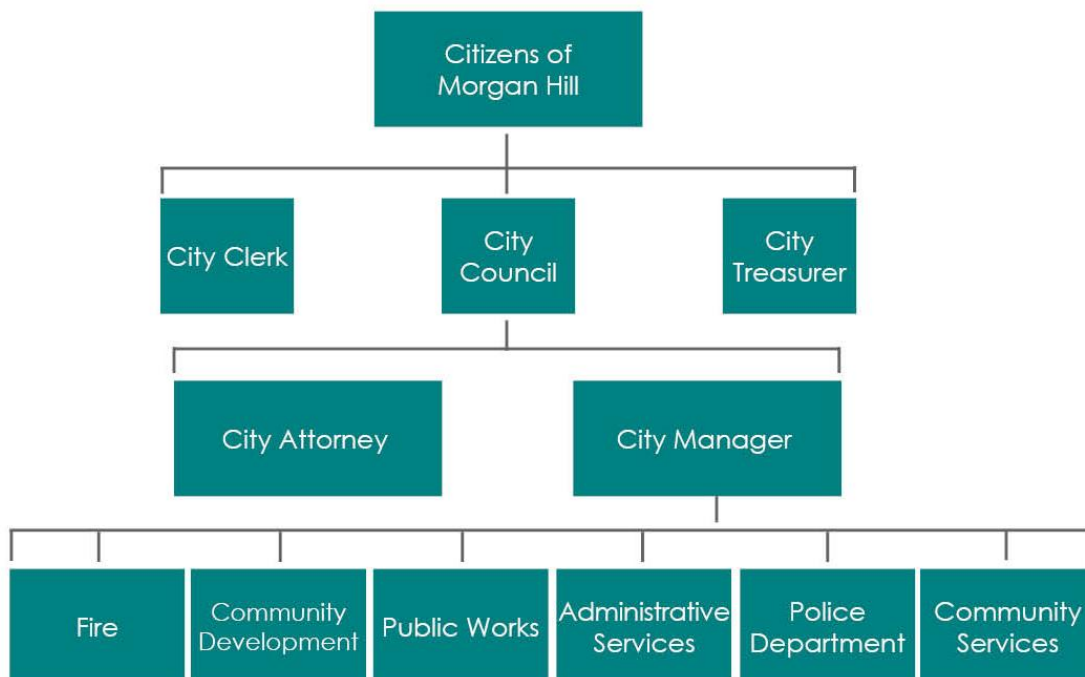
Citizens of Morgan Hill

City Clerk

City Council

City Treasurer

City Attorney

City Manager

Fire

Community Development

Public Works

Administrative Services

Police Department

Community Services